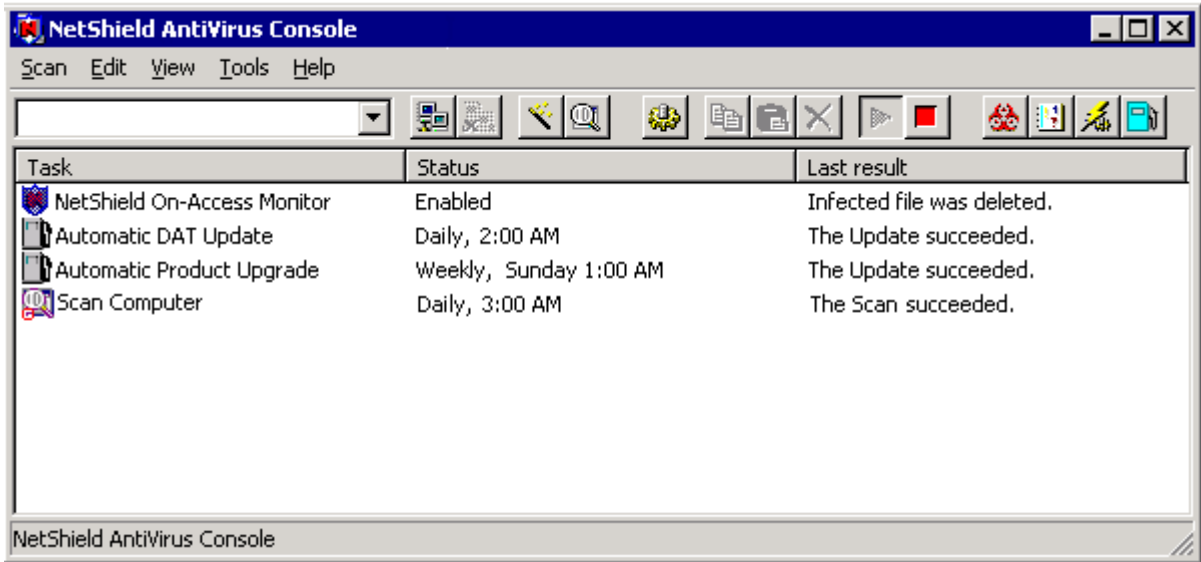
NetShield AntiVirus Console

Scan Edit View Tools Help

| Task | Status | Last result |
|---|---|---|
| NetShield On-Access Monitor | Enabled | Infected file was deleted. |
| Automatic DAT Update | Daily, 2:00 AM | The Update succeeded. |
| Automatic Product Upgrade | Weekly, Sunday 1:00 AM | The Update succeeded. |
| Scan Computer | Daily, 3:00 AM | The Scan succeeded. |

NetShield AntiVirus Console